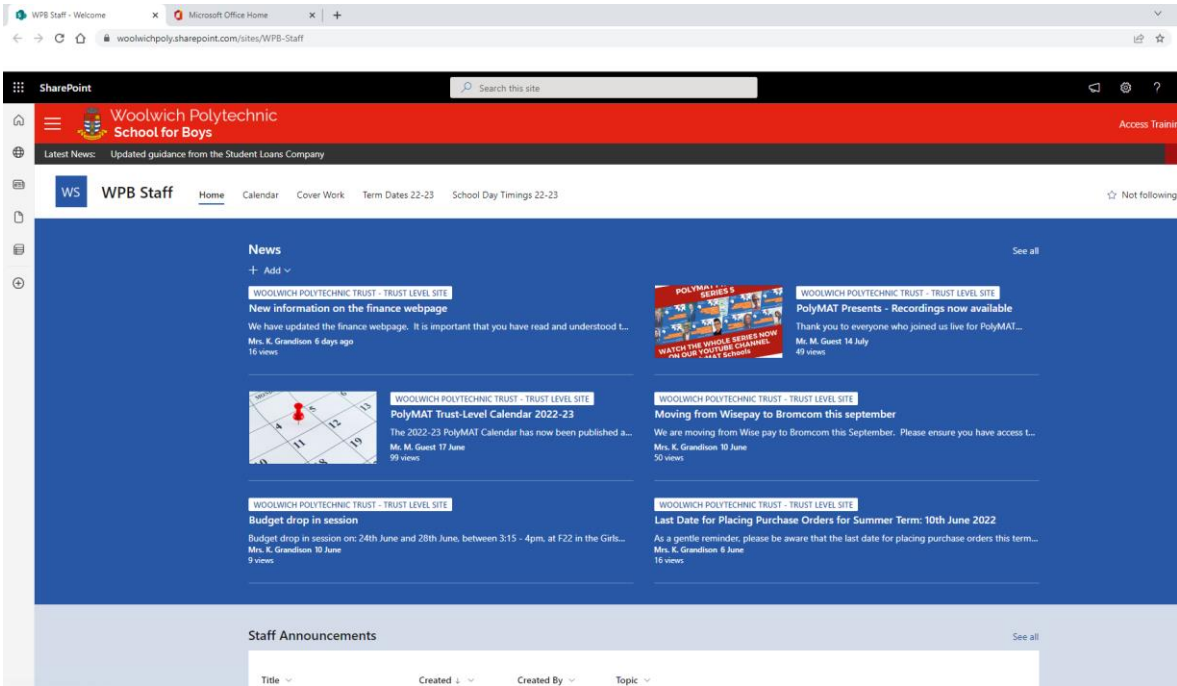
WPB Staff - Welcome × Microsoft Office Home × +

woolwichpoly.sharepoint.com/sites/WPB-Staff

SharePoint

Search this site

Woolwich Polytechnic
School for Boys

Access Trainir

Latest News: Updated guidance from the Student Loans Company

WS WPB Staff Home Calendar Cover Work Term Dates 22-23 School Day Timings 22-23

Not following

News

See all

+ Add

WOOLWICH POLYTECHNIC TRUST - TRUST LEVEL SITE
New information on the finance webpage
We have updated the finance webpage. It is important that you have read and understood t...
Mrs. K. Grandison 6 days ago
16 views

POLYMAT SERIES 5
WATCH THE WHOLE SERIES NOW ON OUR YOUTUBE CHANNEL
WOOLWICH POLYTECHNIC TRUST - TRUST LEVEL SITE
PolyMAT Presents - Recordings now available
Thank you to everyone who joined us live for PolyMAT...
Mr. M. Guest 14 July
49 views

WOOLWICH POLYTECHNIC TRUST - TRUST LEVEL SITE
PolyMAT Trust-Level Calendar 2022-23
The 2022-23 PolyMAT Calendar has now been published a...
Mr. M. Guest 17 June
99 views

WOOLWICH POLYTECHNIC TRUST - TRUST LEVEL SITE
Moving from Wisepay to Bromcom this september
We are moving from Wise pay to Bromcom this September. Please ensure you have access t...
Mrs. K. Grandison 10 June
50 views

WOOLWICH POLYTECHNIC TRUST - TRUST LEVEL SITE
Budget drop in session
Budget drop in session on: 24th June and 28th June, between 3:15 - 4pm, at F22 in the Girls...
Mrs. K. Grandison 10 June
9 views

WOOLWICH POLYTECHNIC TRUST - TRUST LEVEL SITE
Last Date for Placing Purchase Orders for Summer Term: 10th June 2022
As a gentle reminder, please be aware that the last date for placing purchase orders this term...
Mrs. K. Grandison 6 June
16 views

Staff Announcements

See all

Title Created ↓ Created By Topic